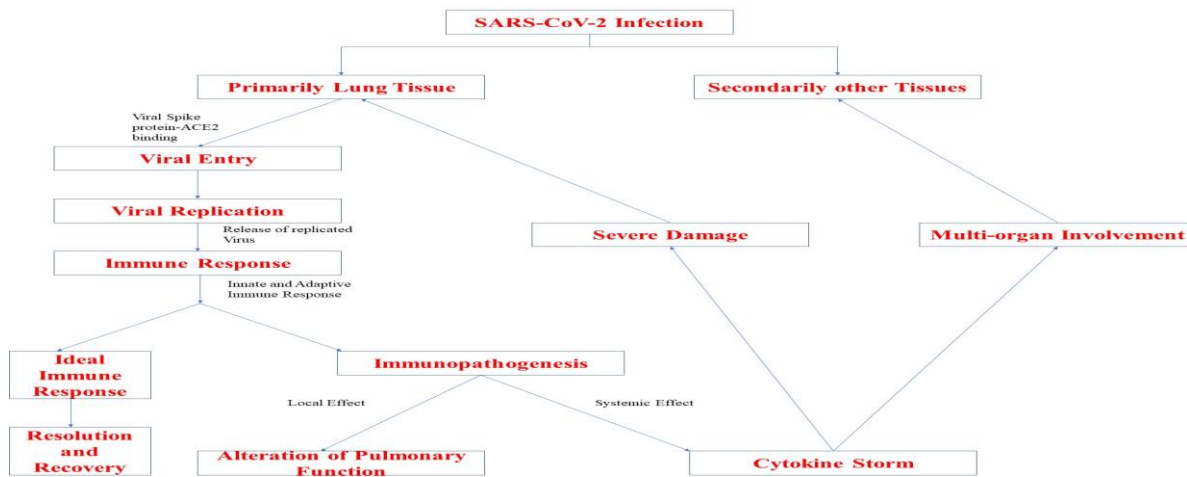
SARS-CoV-2 Infection

Primarily Lung Tissue

Secondarily other Tissues

Viral Spike protein-ACE2 binding

Viral Entry

Viral Replication

Release of replicated Virus

Immune Response

Innate and Adaptive Immune Response

Severe Damage

Multi-organ Involvement

Ideal Immune Response

Immunopathogenesis

Local Effect

Systemic Effect

Resolution and Recovery

Alteration of Pulmonary Function

Cytokine Storm